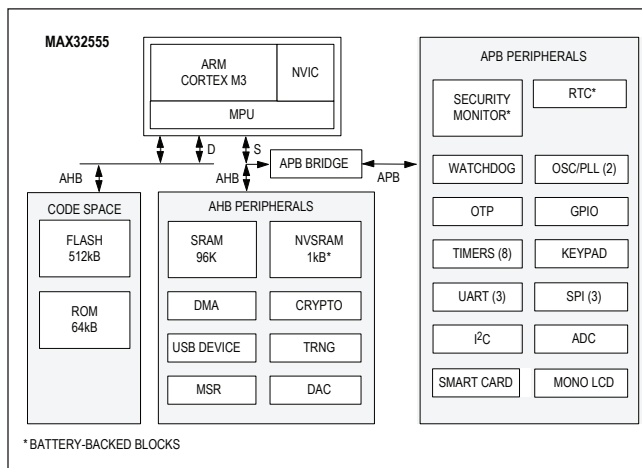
MAX32555

ARM
CORTEX M3

NVIC

MPU

D

S

AHB

AHB

APB BRIDGE

APB

APB PERIPHERALS

SECURITY MONITOR*

RTC*

WATCHDOG

OSC/PLL (2)

OTP

GPIO

TIMERS (8)

KEYPAD

UART (3)

SPI (3)

I$^2$C

ADC

SMART CARD

MONO LCD

CODE SPACE

FLASH
512kB

ROM
64kB

AHB PERIPHERALS

SRAM
96K

NVSRAM
1kB*

DMA

CRYPTO

USB DEVICE

TRNG

MSR

DAC

* BATTERY-BACKED BLOCKS